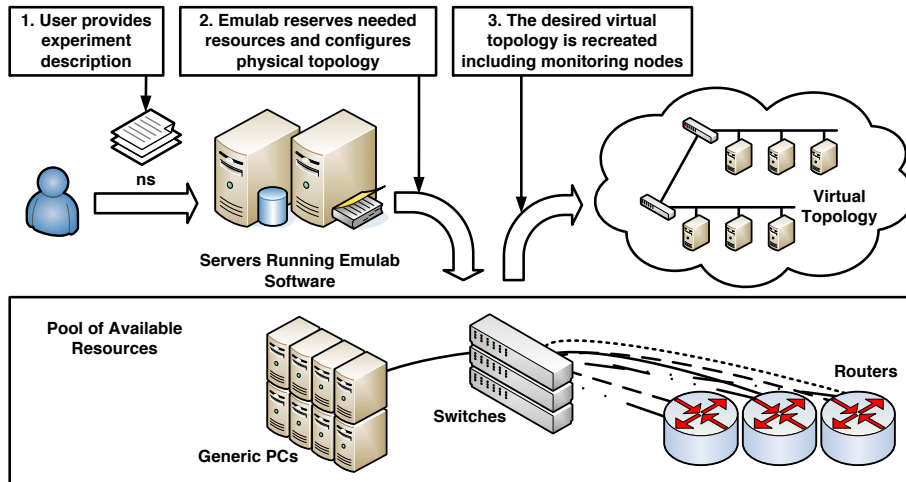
1. User provides experiment description

2. Emulab reserves needed resources and configures physical topology

3. The desired virtual topology is recreated including monitoring nodes

ns

Servers Running Emulab Software

Virtual Topology

Pool of Available Resources

Generic PCs

Switches

Routers